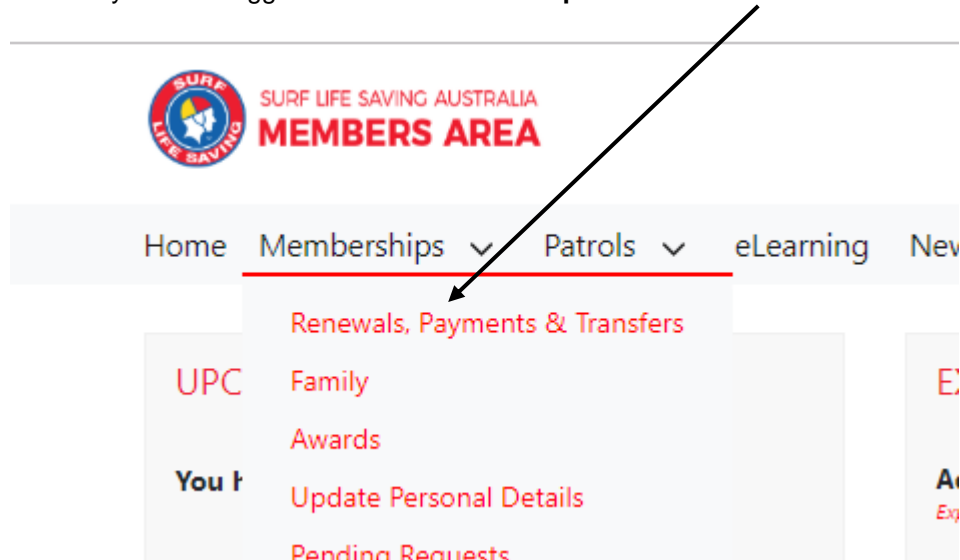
SURF LIFE SAVING

SURF LIFE SAVING AUSTRALIA
MEMBERS AREA

Home Memberships Patrols eLearning New

Renewals, Payments & Transfers
Family
Awards
Update Personal Details
Pending Requests

UPC

You h

EX

Ac
Exp